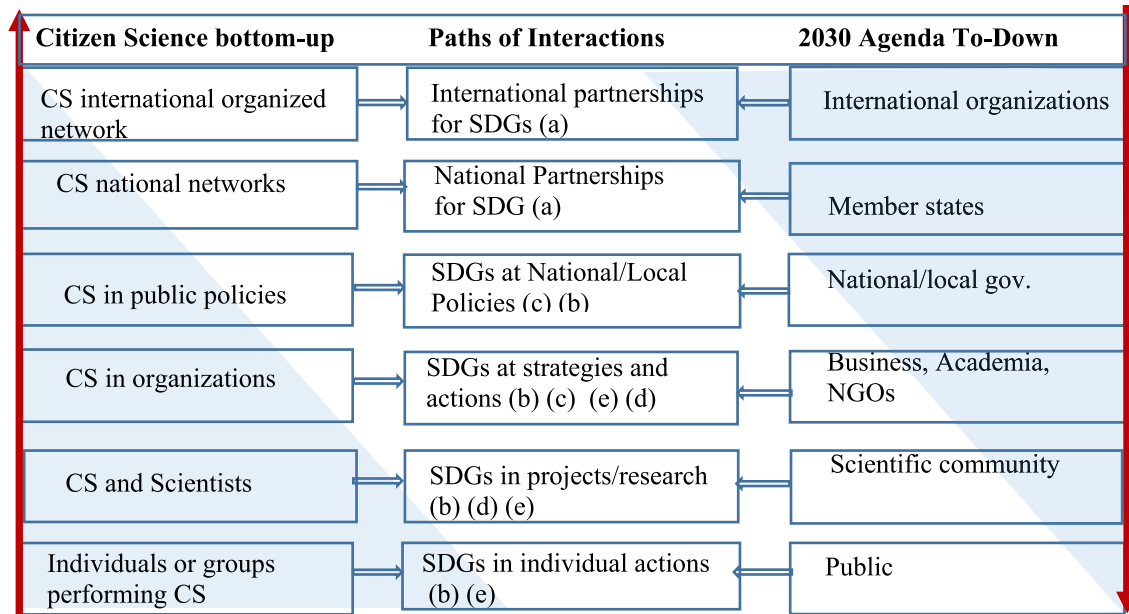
| Citizen Science bottom-up | Paths of Interactions | 2030 Agenda To-Down |
|---|---|---|
| CS international organized network | International partnerships for SDGs (a) | International organizations |
| CS national networks | National Partnerships for SDG (a) | Member states |
| CS in public policies | SDGs at National/Local Policies (c) (b) | National/local gov. |
| CS in organizations | SDGs at strategies and actions (b) (c) (e) (d) | Business, Academia, NGOs |
| CS and Scientists | SDGs in projects/research (b) (d) (e) | Scientific community |
| Individuals or groups performing CS | SDGs in individual actions (b) (e) | Public |